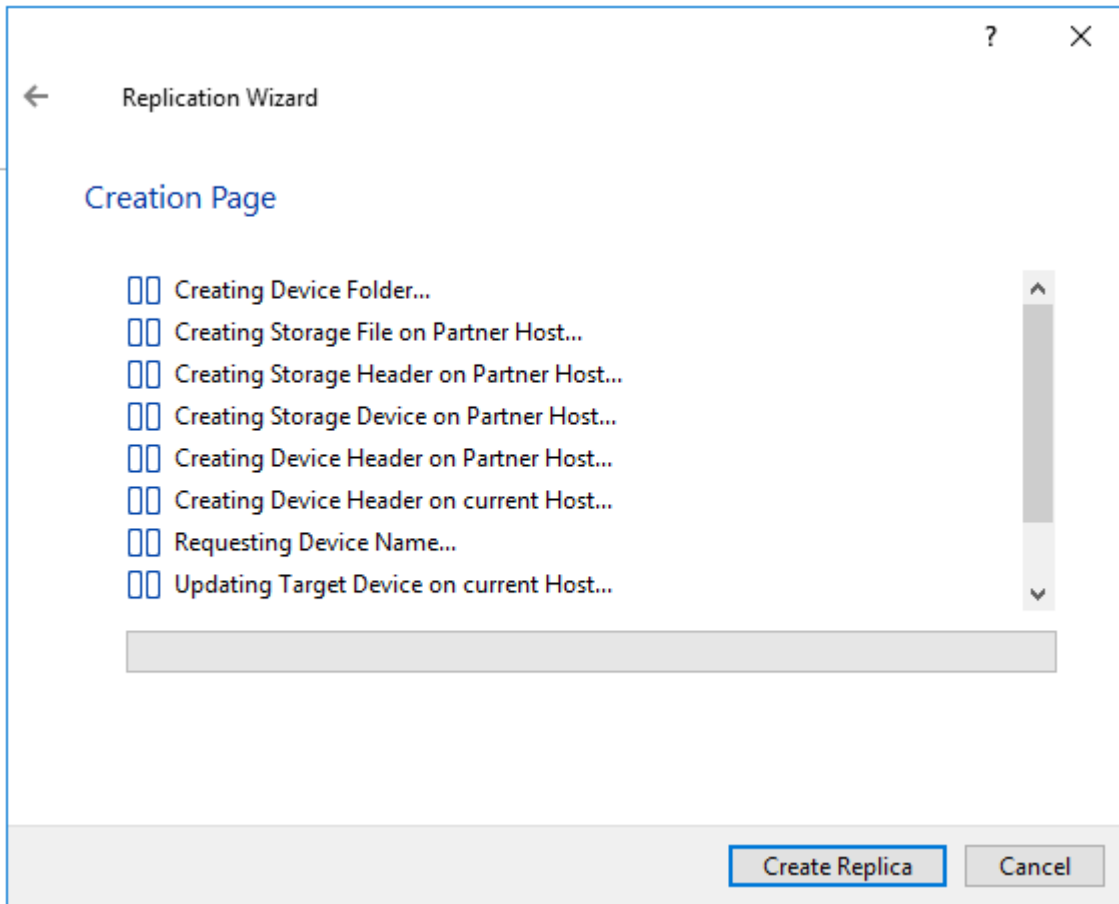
?
×
←
Replication Wizard

Creation Page

▯▯ Creating Device Folder...
▯▯ Creating Storage File on Partner Host...
▯▯ Creating Storage Header on Partner Host...
▯▯ Creating Storage Device on Partner Host...
▯▯ Creating Device Header on Partner Host...
▯▯ Creating Device Header on current Host...
▯▯ Requesting Device Name...
▯▯ Updating Target Device on current Host...

Create Replica
Cancel